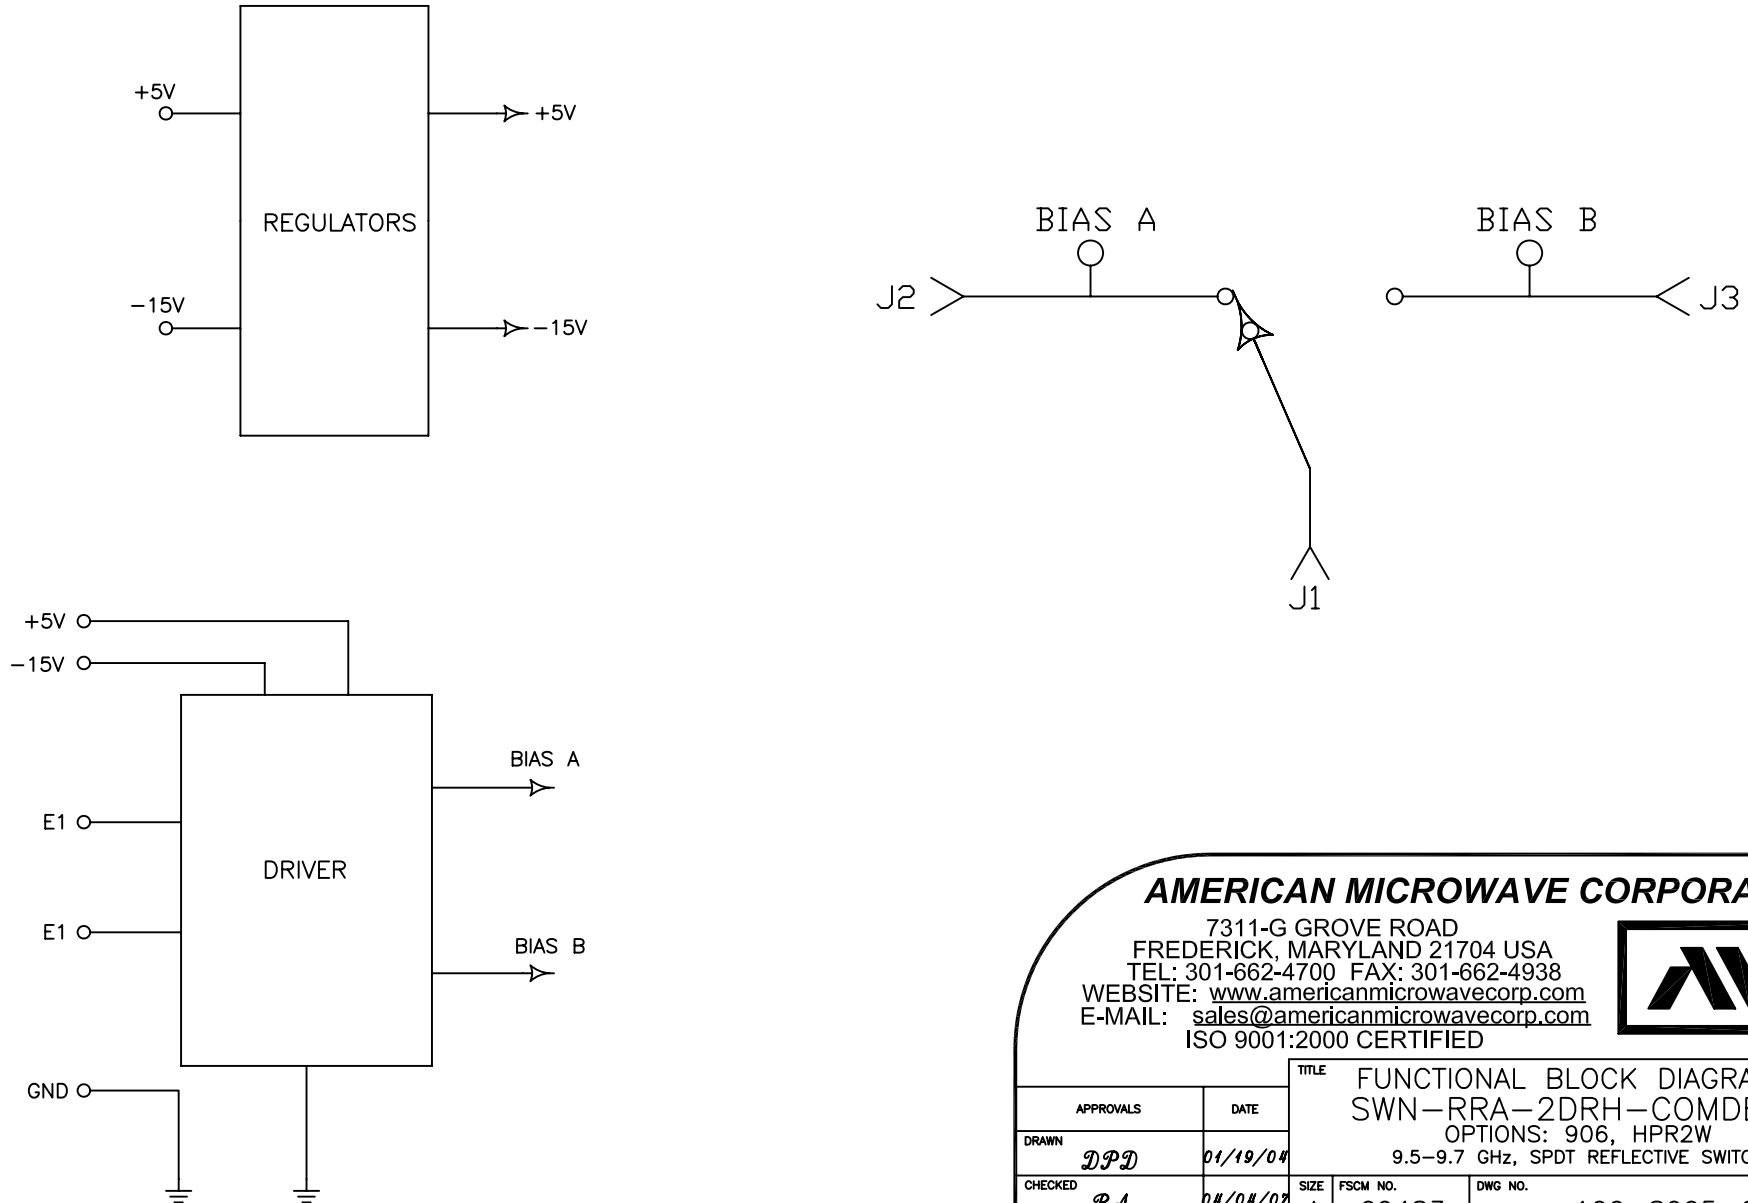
+5V

+5V

REGULATORS

−15V

−15V

BIAS A

BIAS B

J2

J3

J1

+5V

−15V

DRIVER

BIAS A

E1

E1

BIAS B

GND

AMERICAN MICROWAVE CORPORA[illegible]

7311-G GROVE ROAD
FREDERICK, MARYLAND 21704 USA
TEL: 301-662-4700 FAX: 301-662-4938
WEBSITE: www.americanmicrowavecorp.com
E-MAIL: sales@americanmicrowavecorp.com
ISO 9001:2000 CERTIFIED

| APPROVALS | DATE | TITLE FUNCTIONAL BLOCK DIAGRA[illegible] SWN−RRA−2DRH−COMD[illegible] OPTIONS: 906, HPR2W 9.5−9.7 GHz, SPDT REFLECTIVE SWITC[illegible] |
|---|---|---|
| DRAWN DPD | 01/19/04 | |
| CHECKED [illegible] | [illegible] | SIZE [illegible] FSCM NO. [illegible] DWG NO. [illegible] |